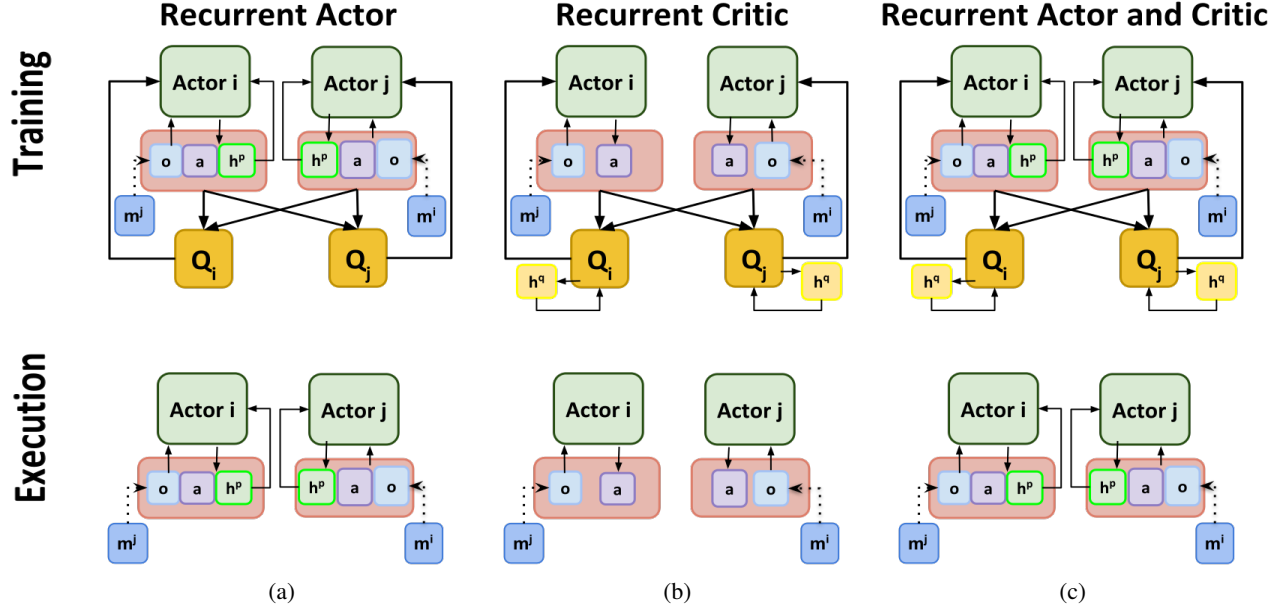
Recurrent Actor

Recurrent Critic

Recurrent Actor and Critic

Training

Actor i

Actor j

o a $h^p$

$h^p$ a o

$m^j$

$m^i$

$Q_i$

$Q_j$

Actor i

Actor j

o a

a o

$m^j$

$m^i$

$h^q$ $Q_i$

$Q_j$ $h^q$

Actor i

Actor j

o a $h^p$

$h^p$ a o

$m^j$

$m^i$

$h^q$ $Q_i$

$Q_j$ $h^q$

Execution

Actor i

Actor j

o a $h^p$

$h^p$ a o

$m^j$

$m^i$

Actor i

Actor j

o a

a o

$m^j$

$m^i$

Actor i

Actor j

o a $h^p$

$h^p$ a o

$m^j$

$m^i$

(a)

(b)

(c)